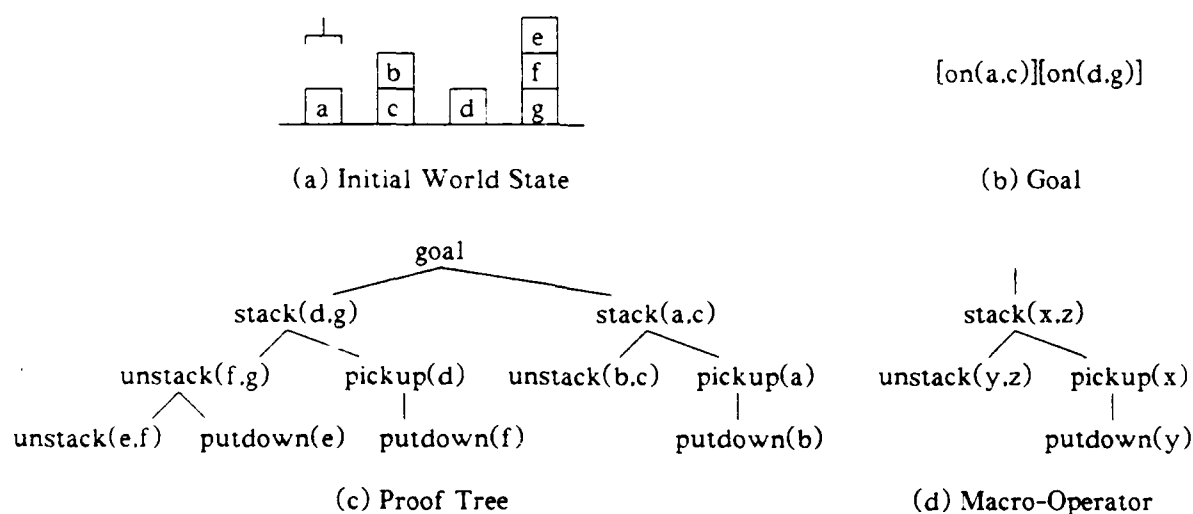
e

b f

a c d g

[on(a.c)][on(d.g)]

(a) Initial World State

(b) Goal

goal

stack(d.g)

stack(a.c)

unstack(f.g)

pickup(d)

unstack(b.c)

pickup(a)

unstack(e.f)

putdown(e)

putdown(f)

putdown(b)

(c) Proof Tree

stack(x.z)

unstack(y.z)

pickup(x)

putdown(y)

(d) Macro-Operator